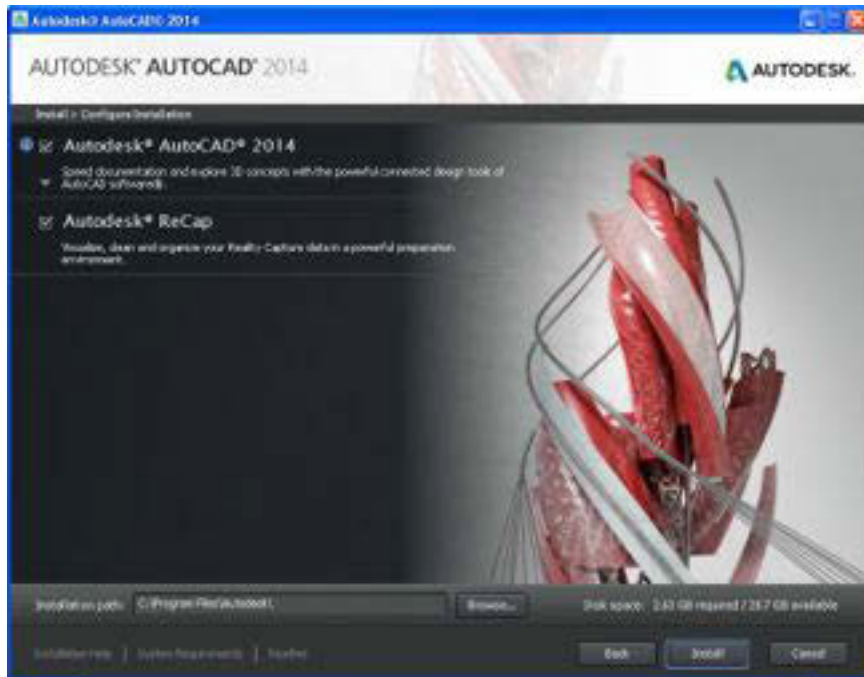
Autodesk® AutoCAD® 2014

AUTODESK® AUTOCAD® 2014

AUTODESK.

Install > Configure Installation

Autodesk® AutoCAD® 2014

Speed documentation and explore 3D concepts with the powerful connected design tools of AutoCAD software®.

Autodesk® ReCap

Visualize, clean and organize your Reality Capture data in a powerful preparation environment.

Installation path: C:\Program Files\Autodesk\

Browse...

Disk space: 2.63 GB required / 28.7 GB available

Installation Help | System Requirements | Readme

Back

Install

Cancel